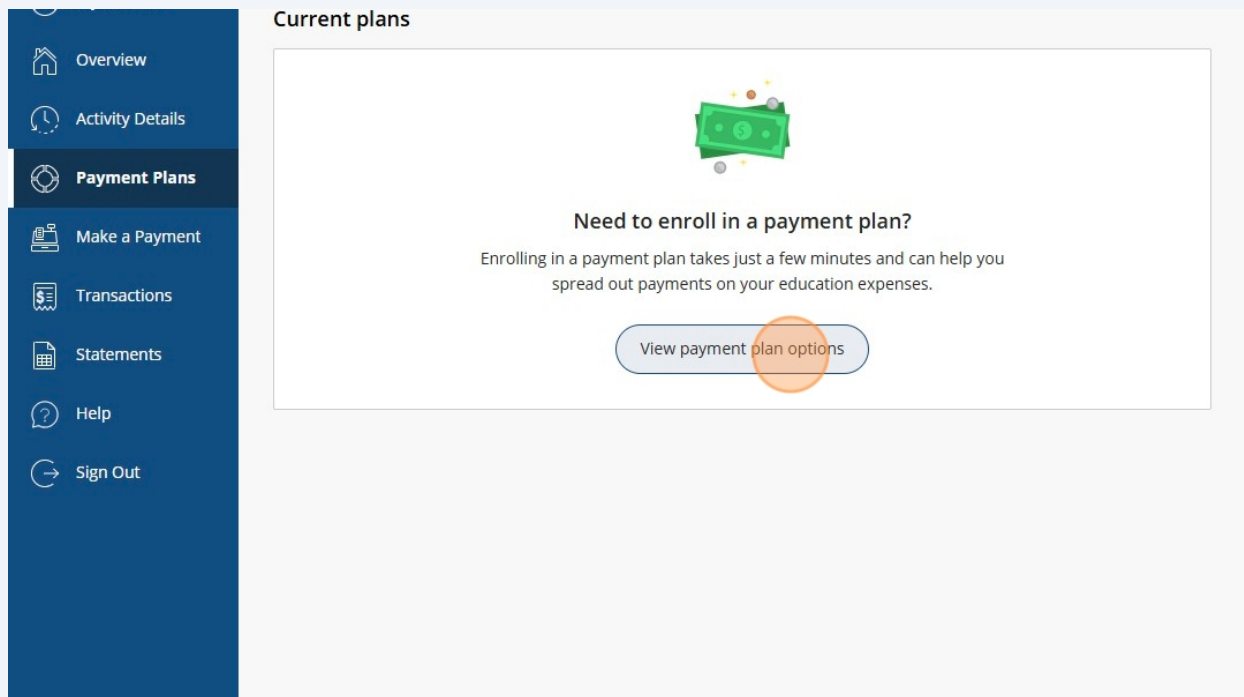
Overview

Activity Details

Payment Plans

Make a Payment

Transactions

Statements

Help

Sign Out

Current plans

Need to enroll in a payment plan?

Enrolling in a payment plan takes just a few minutes and can help you spread out payments on your education expenses.

View payment plan options